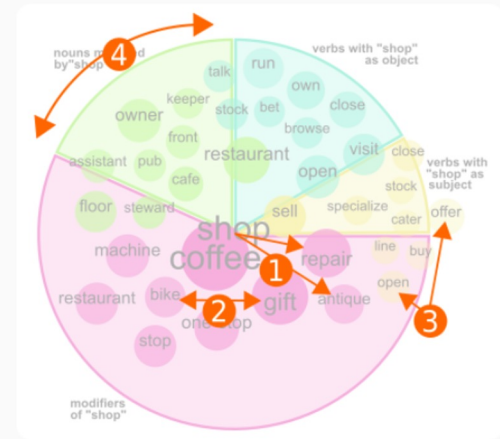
4
nouns modified by"shop"
talk
keeper
stock
owner
front
assistant
pub
cafe
restaurant
run
own
bet
close
browse
visit
open
verbs with "shop" as object
close
stock
specialize
cater
sell
verbs with "shop" as subject
offer
floor
steward
machine
shop
coffee
repair
1
line
buy
open
restaurant
bike
2
gift
antique
3
one-stop
stop
modifiers of "shop"